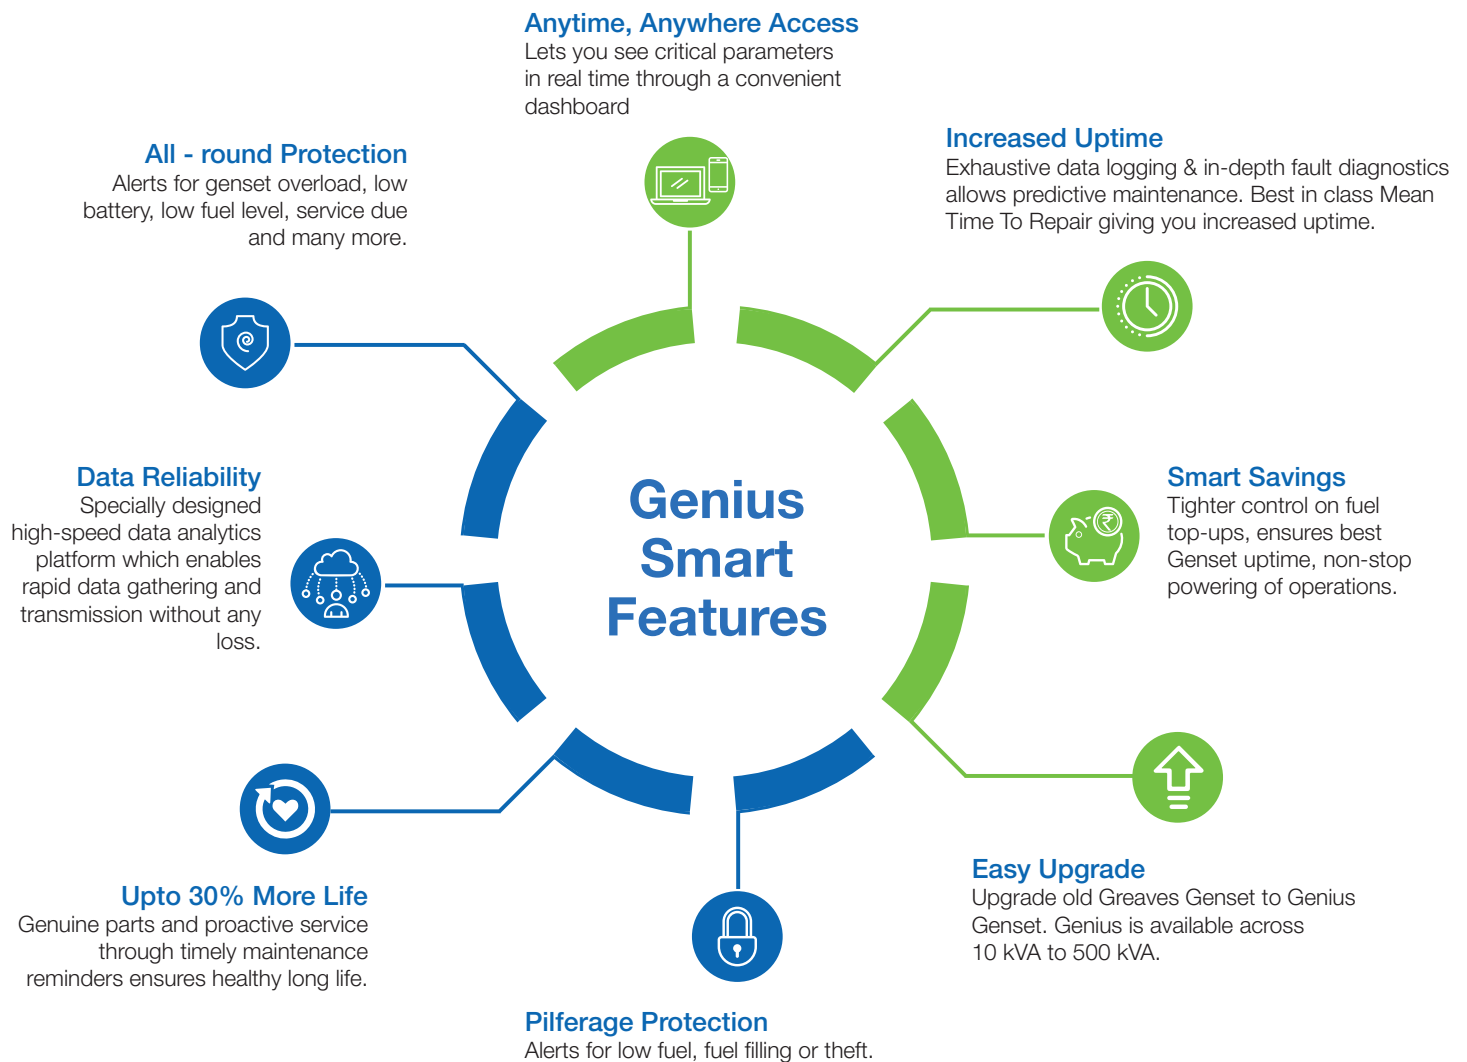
Anytime, Anywhere Access
Lets you see critical parameters in real time through a convenient dashboard

All - round Protection
Alerts for genset overload, low battery, low fuel level, service due and many more.

Increased Uptime
Exhaustive data logging & in-depth fault diagnostics allows predictive maintenance. Best in class Mean Time To Repair giving you increased uptime.

Data Reliability
Specially designed high-speed data analytics platform which enables rapid data gathering and transmission without any loss.

Genius Smart Features

Smart Savings
Tighter control on fuel top-ups, ensures best Genset uptime, non-stop powering of operations.

Upto 30% More Life
Genuine parts and proactive service through timely maintenance reminders ensures healthy long life.

Easy Upgrade
Upgrade old Greaves Genset to Genius Genset. Genius is available across 10 kVA to 500 kVA.

Pilferage Protection
Alerts for low fuel, fuel filling or theft.